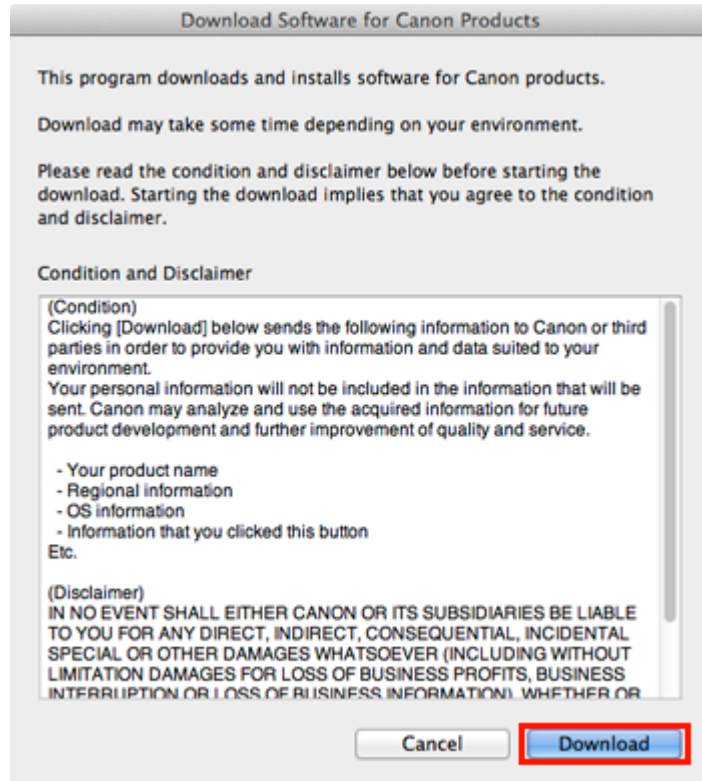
Download Software for Canon Products

This program downloads and installs software for Canon products.

Download may take some time depending on your environment.

Please read the condition and disclaimer below before starting the download. Starting the download implies that you agree to the condition and disclaimer.

Condition and Disclaimer

(Condition)
Clicking [Download] below sends the following information to Canon or third parties in order to provide you with information and data suited to your environment.
Your personal information will not be included in the information that will be sent. Canon may analyze and use the acquired information for future product development and further improvement of quality and service.

- Your product name
- Regional information
- OS information
- Information that you clicked this button
Etc.

(Disclaimer)
IN NO EVENT SHALL EITHER CANON OR ITS SUBSIDIARIES BE LIABLE TO YOU FOR ANY DIRECT, INDIRECT, CONSEQUENTIAL, INCIDENTAL SPECIAL OR OTHER DAMAGES WHATSOEVER (INCLUDING WITHOUT LIMITATION DAMAGES FOR LOSS OF BUSINESS PROFITS, BUSINESS INTERRUPTION OR LOSS OF BUSINESS INFORMATION), WHETHER OR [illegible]

Cancel

Download